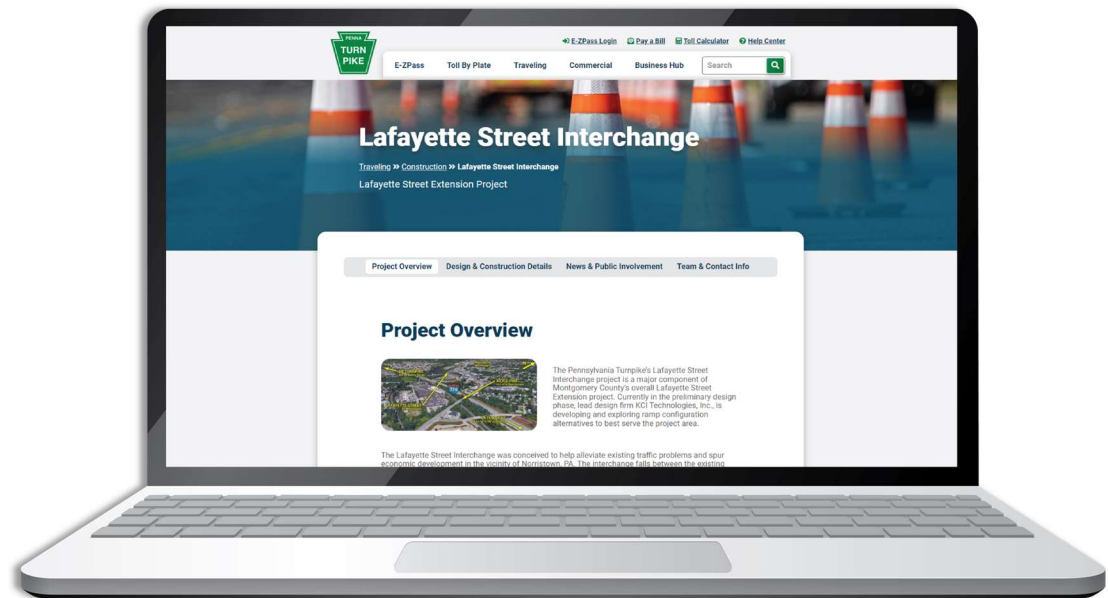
PENNA TURN PIKE

E-ZPass Login Pay a Bill Toll Calculator Help Center

E-ZPass Toll By Plate Traveling Commercial Business Hub Search

Lafayette Street Interchange

Traveling » Construction » Lafayette Street Interchange

Lafayette Street Extension Project

Project Overview Design & Construction Details News & Public Involvement Team & Contact Info

Project Overview

The Pennsylvania Turnpike's Lafayette Street Interchange project is a major component of Montgomery County's overall Lafayette Street Extension project. Currently in the preliminary design phase, lead design firm KCI Technologies, Inc., is developing and exploring ramp configuration alternatives to best serve the project area.

The Lafayette Street Interchange was conceived to help alleviate existing traffic problems and spur economic development in the vicinity of Norristown, PA. The interchange falls between the existing